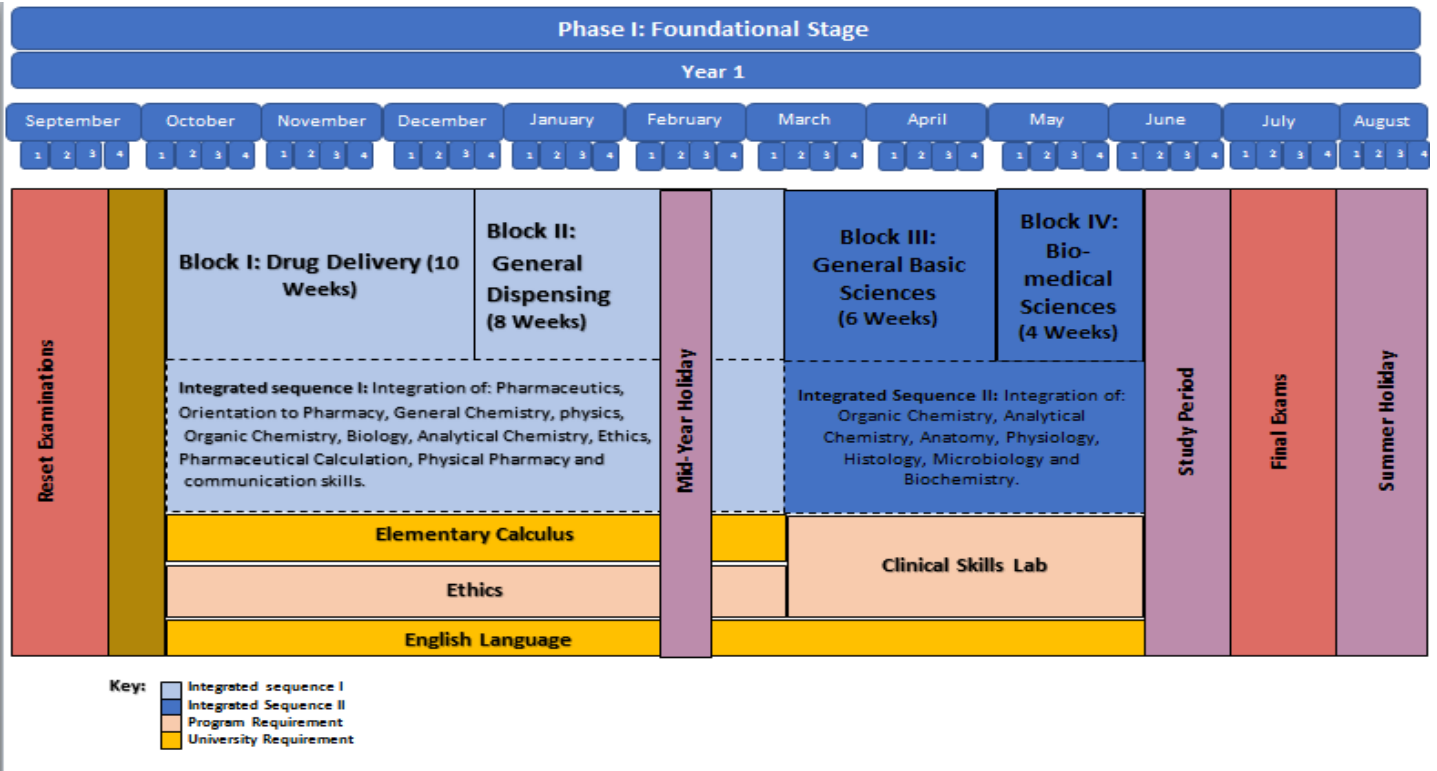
Phase I: Foundational Stage

Year 1

September 1 2 3 4
October 1 2 3 4
November 1 2 3 4
December 1 2 3 4
January 1 2 3 4
February 1 2 3 4
March 1 2 3 4
April 1 2 3 4
May 1 2 3 4
June 1 2 3 4
July 1 2 3 4
August 1 2 3 4

Reset Examinations

Block I: Drug Delivery (10 Weeks)

Block II: General Dispensing (8 Weeks)

Mid-Year Holiday

Block III: General Basic Sciences (6 Weeks)

Block IV: Bio-medical Sciences (4 Weeks)

Study Period

Final Exams

Summer Holiday

Integrated sequence I: Integration of: Pharmaceutics, Orientation to Pharmacy, General Chemistry, physics, Organic Chemistry, Biology, Analytical Chemistry, Ethics, Pharmaceutical Calculation, Physical Pharmacy and communication skills.

Integrated Sequence II: Integration of: Organic Chemistry, Analytical Chemistry, Anatomy, Physiology, Histology, Microbiology and Biochemistry.

Elementary Calculus

Ethics

Clinical Skills Lab

English Language

Key:
Integrated sequence I
Integrated Sequence II
Program Requirement
University Requirement